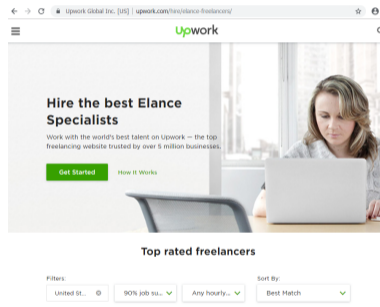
Upwork Global Inc. [US] | upwork.com/hire/elance-freelancers/

upwork

Hire the best Elance Specialists

Work with the world's best talent on Upwork — the top freelancing website trusted by over 5 million businesses.

Get Started

How It Works

Top rated freelancers

Filters

United St...

90% job su...

Any hourly...

Sort By:

Best Match